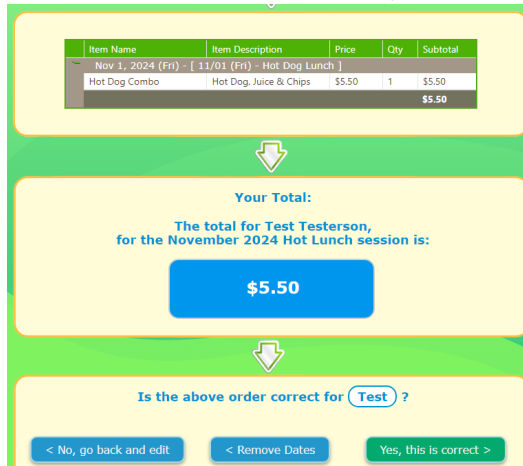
| Item Name | Item Description | Price | Qty | Subtotal |
|---|---|---|---|---|
| Nov 1, 2024 (Fri) - [ 11/01 (Fri) - Hot Dog Lunch ] | | | | |
| Hot Dog Combo | Hot Dog, Juice & Chips | \$5.50 | 1 | \$5.50 |
| | | | | \$5.50 |

Your Total:

The total for Test Testerson, for the November 2024 Hot Lunch session is:

\$5.50

Is the above order correct for Test ?

< No, go back and edit

< Remove Dates

Yes, this is correct >